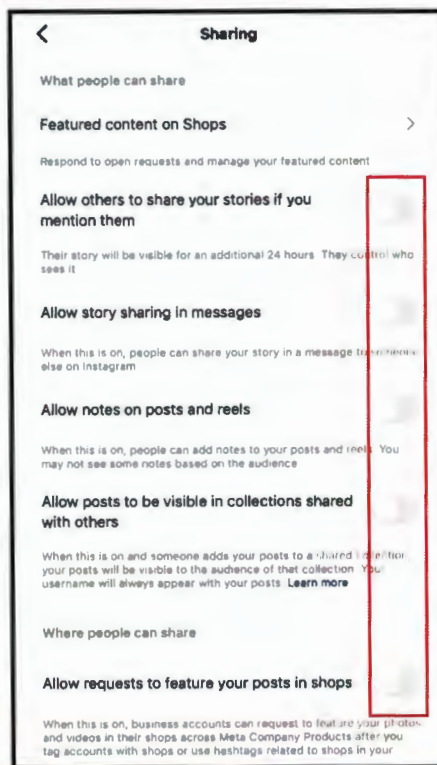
Sharing

What people can share

Featured content on Shops

Respond to open requests and manage your featured content

Allow others to share your stories if you mention them

Their story will be visible for an additional 24 hours. They control who sees it

Allow story sharing in messages

When this is on, people can share your story in a message to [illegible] else on Instagram

Allow notes on posts and reels

When this is on, people can add notes to your posts and reels. You may not see some notes based on the audience

Allow posts to be visible in collections shared with others

When this is on and someone adds your posts to a shared collection your posts will be visible to the audience of that collection. Your username will always appear with your posts. Learn more

Where people can share

Allow requests to feature your posts in shops

When this is on, business accounts can request to feature your photos and videos in their shops across Meta Company Products after you tag accounts with shops or use hashtags related to shops in your